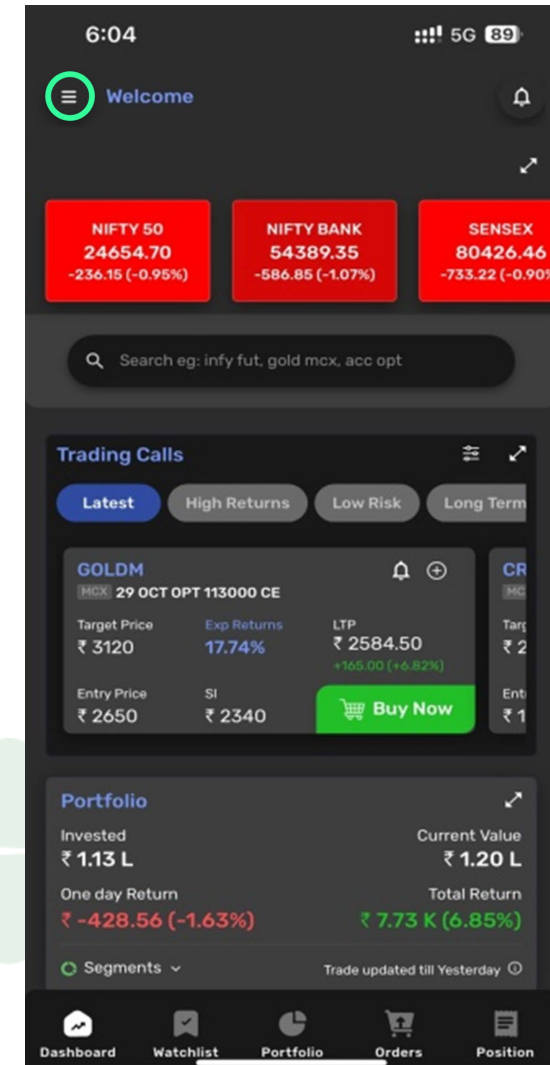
6:04

5G 89

Welcome

NIFTY 50
24654.70
-236.15 (-0.95%)

NIFTY BANK
54389.35
-586.85 (-1.07%)

SENSEX
80426.46
-733.22 (-0.90

Search eg: infy fut, gold mcx, acc opt

Trading Calls

Latest
High Returns
Low Risk
Long Term

GOLDM
MCX 29 OCT OPT 113000 CE

Target Price
₹ 3120

Exp Returns
17.74%

LTP
₹ 2584.50
+165.00 (+6.82%)

Entry Price
₹ 2650

SI
₹ 2340

Buy Now

CR
MC
Targ
₹ 2
Ent
₹ 1

Portfolio

Invested
₹ 1.13 L

Current Value
₹ 1.20 L

One day Return
₹ -428.56 (-1.63%)

Total Return
₹ 7.73 K (6.85%)

Segments

Trade updated till Yesterday

Dashboard
Watchlist
Portfolio
Orders
Position